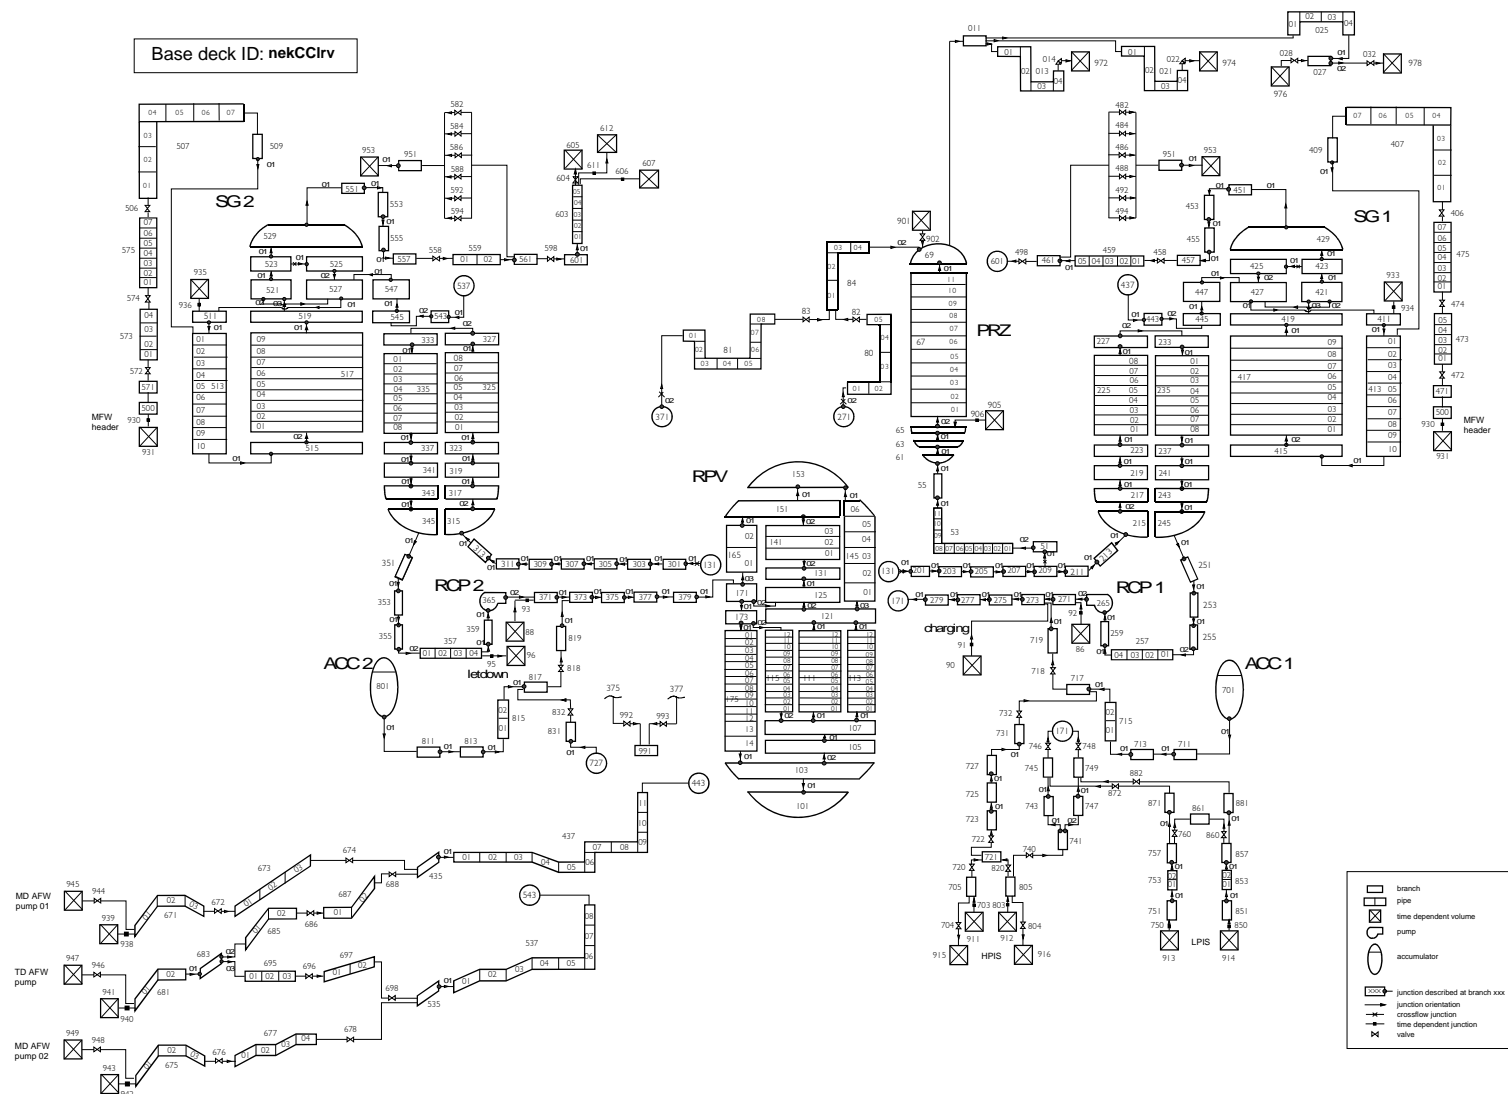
Base deck ID: nekCClrv

SG 2

SG 1

PRZ

RPV

RCP 2

RCP 1

ACC 2

ACC 1

letdown

charging

MFW header

MFW header

MD AFW pump 01

TD AFW pump

MD AFW pump 02

HPIS

LPIS

507 509 506 575 574 573 572 571 500 930 931 953 951 551 553 555 557 558 559 561 598 601 603 604 605 611 612 606 607 582 584 586 588 592 594 529 523 525 521 527 547 545 543 537 935 936 511 519 513 517 515 333 327 335 325 337 323 341 319 343 317 345 315 351 353 355 357 311 309 307 305 303 301 131 365 371 373 375 377 379 359 93 88 95 96 817 819 818 815 832 831 727 801 811 813 375 377 992 993 991 443 437 435 673 674 672 671 688 687 686 685 683 695 696 697 698 681 677 678 676 675 535 543 537 945 944 939 938 947 946 941 940 949 948 943 942

011 014 972 022 974 025 028 027 032 976 978 482 484 486 488 492 494 951 953 451 453 455 457 458 459 461 498 601 409 407 406 475 474 473 472 471 500 930 931 429 425 423 427 421 447 445 443 437 933 934 411 419 417 413 415 227 233 225 235 223 237 219 241 217 243 215 245 251 253 255 257 259 265 211 209 207 205 203 201 131 171 279 277 275 273 271 92 86 91 90 719 718 717 715 713 711 701 901 902 69 67 65 63 61 55 53 51 84 83 82 81 80 371 271 905 906 153 151 141 145 165 131 125 121 171 173 175 115 111 113 107 105 103 101

732 731 746 171 748 745 749 882 872 727 725 743 747 723 741 722 740 721 720 820 705 805 703 803 704 804 911 912 915 916 871 881 861 760 860 757 857 753 853 751 851 750 850 913 914

branch
pipe
time dependent volume
pump
accumulator
junction described at branch xxx
junction orientation
crossflow junction
time dependent junction
valve